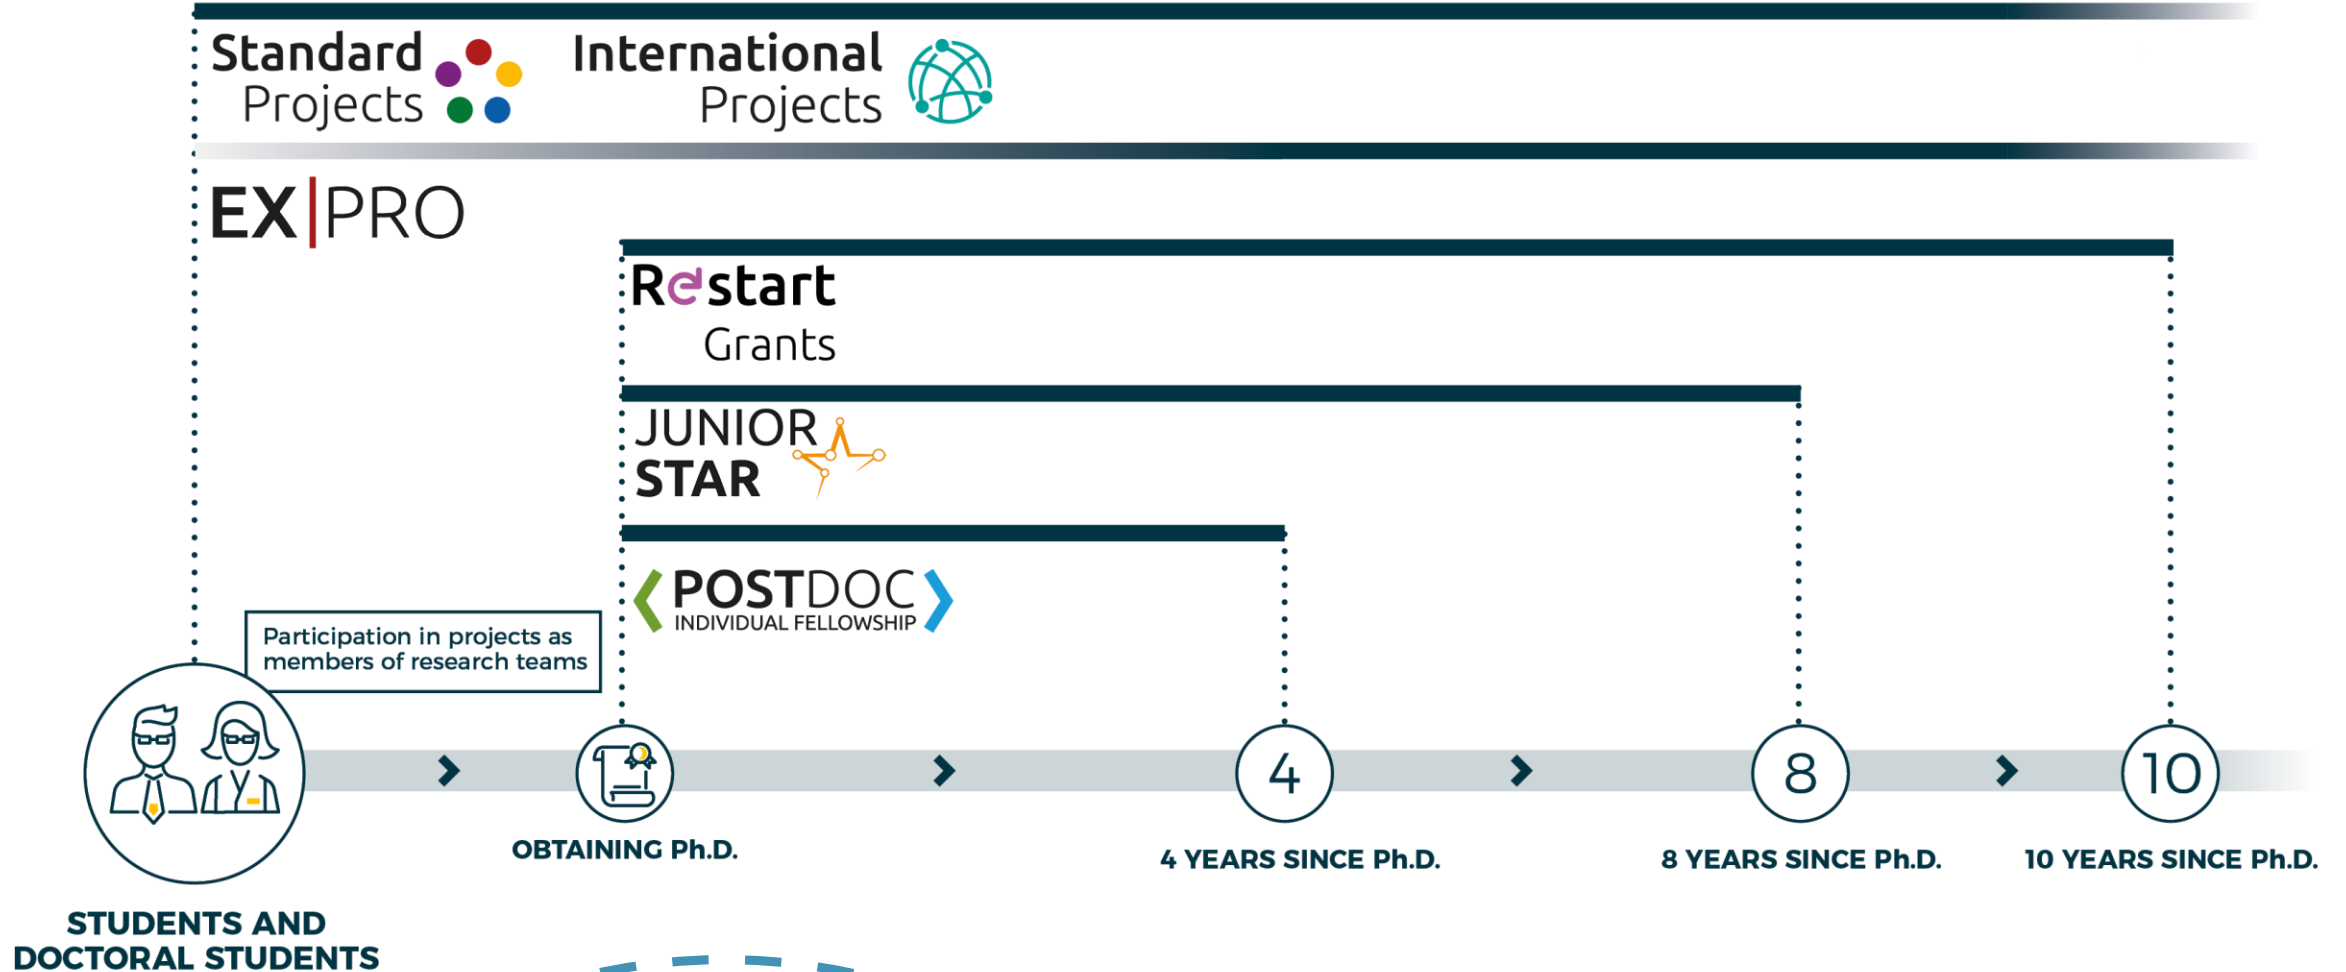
Standard Projects

International Projects

EX|PRO

Restart Grants

JUNIOR STAR

POSTDOC INDIVIDUAL FELLOWSHIP

Participation in projects as members of research teams

4

8

10

STUDENTS AND DOCTORAL STUDENTS

OBTAINING Ph.D.

4 YEARS SINCE Ph.D.

8 YEARS SINCE Ph.D.

10 YEARS SINCE Ph.D.